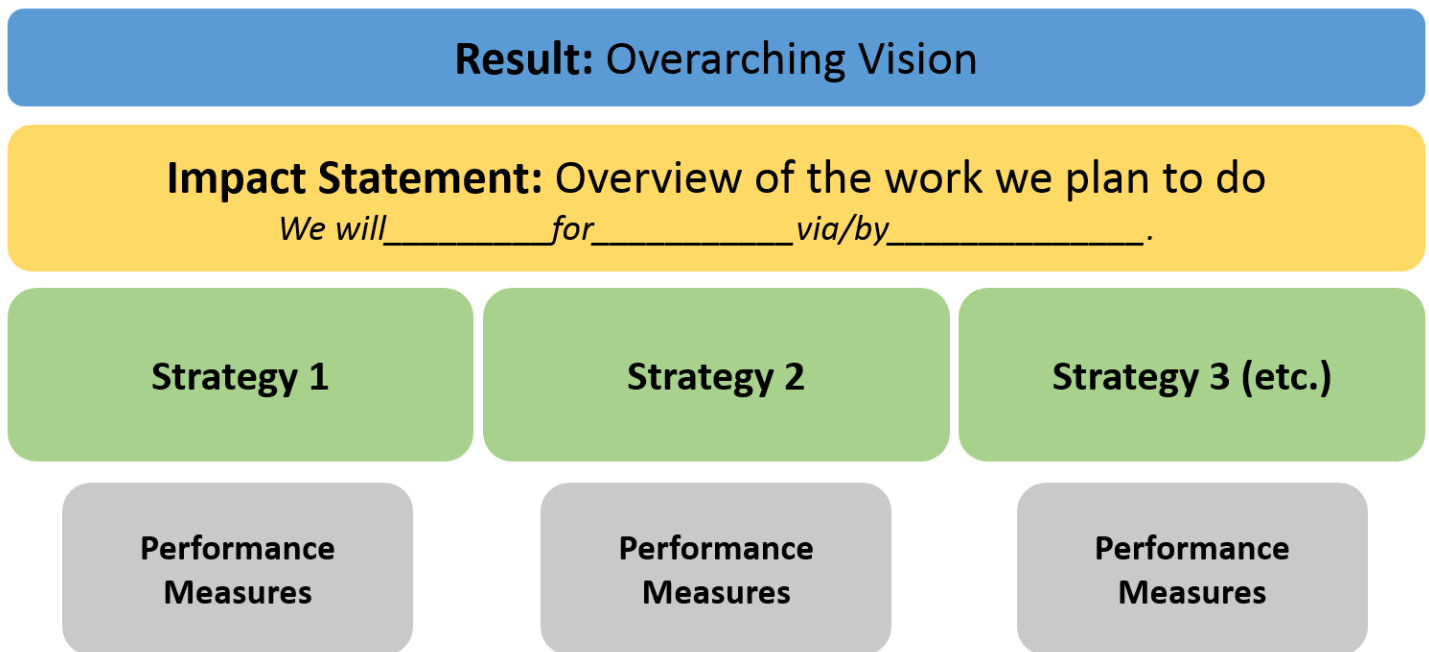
**Result:** Overarching Vision

**Impact Statement:** Overview of the work we plan to do
*We will__________for____________via/by_______________.*

**Strategy 1**

**Strategy 2**

**Strategy 3 (etc.)**

**Performance Measures**

**Performance Measures**

**Performance Measures**